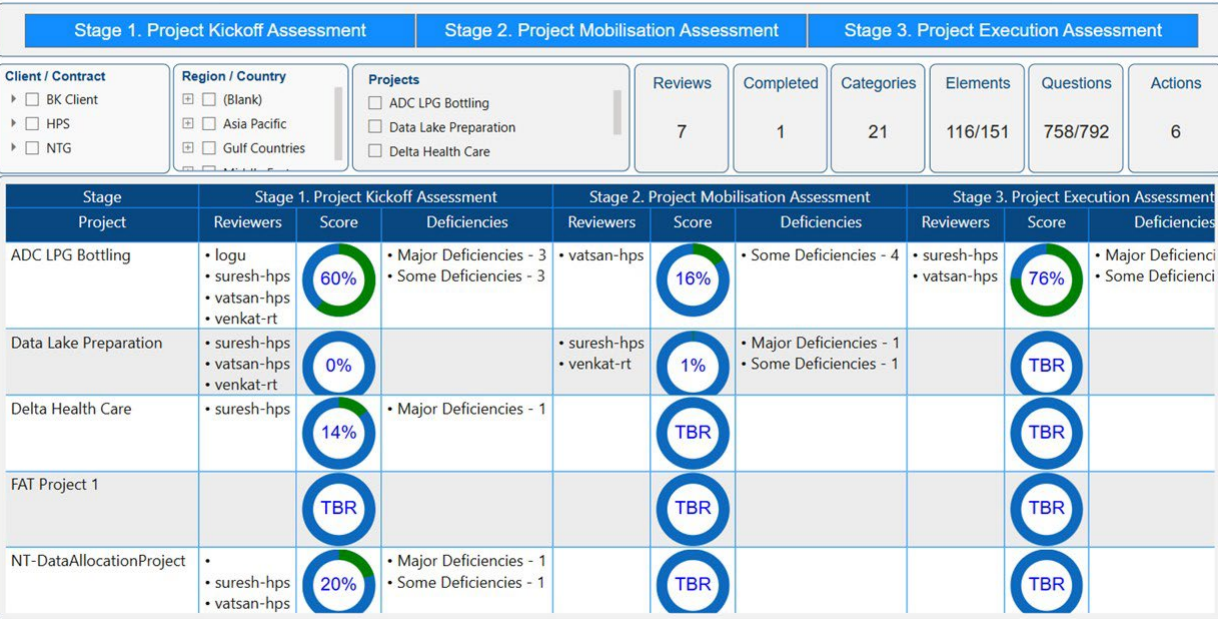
Stage 1. Project Kickoff Assessment | Stage 2. Project Mobilisation Assessment | Stage 3. Project Execution Assessment

Client / Contract
BK Client
HPS
NTG

Region / Country
(Blank)
Asia Pacific
Gulf Countries
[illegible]

Projects
ADC LPG Bottling
Data Lake Preparation
Delta Health Care

Reviews
7

Completed
1

Categories
21

Elements
116/151

Questions
758/792

Actions
6

| Stage | Stage 1. Project Kickoff Assessment | | | Stage 2. Project Mobilisation Assessment | | | Stage 3. Project Execution Assessment | | |
|---|---|---|---|---|---|---|---|---|---|
| Project | Reviewers | Score | Deficiencies | Reviewers | Score | Deficiencies | Reviewers | Score | Deficiencies |
| ADC LPG Bottling | • logu • suresh-hps • vatsan-hps • venkat-rt | 60% | • Major Deficiencies - 3 • Some Deficiencies - 3 | • vatsan-hps | 16% | • Some Deficiencies - 4 | • suresh-hps • vatsan-hps | 76% | • Major Deficienci • Some Deficienci |
| Data Lake Preparation | • suresh-hps • vatsan-hps • venkat-rt | 0% | | • suresh-hps • venkat-rt | 1% | • Major Deficiencies - 1 • Some Deficiencies - 1 | | TBR | |
| Delta Health Care | • suresh-hps | 14% | • Major Deficiencies - 1 | | TBR | | | TBR | |
| FAT Project 1 | | TBR | | | TBR | | | TBR | |
| NT-DataAllocationProject | • • suresh-hps • vatsan-hps | 20% | • Major Deficiencies - 1 • Some Deficiencies - 1 | | TBR | | | TBR | |